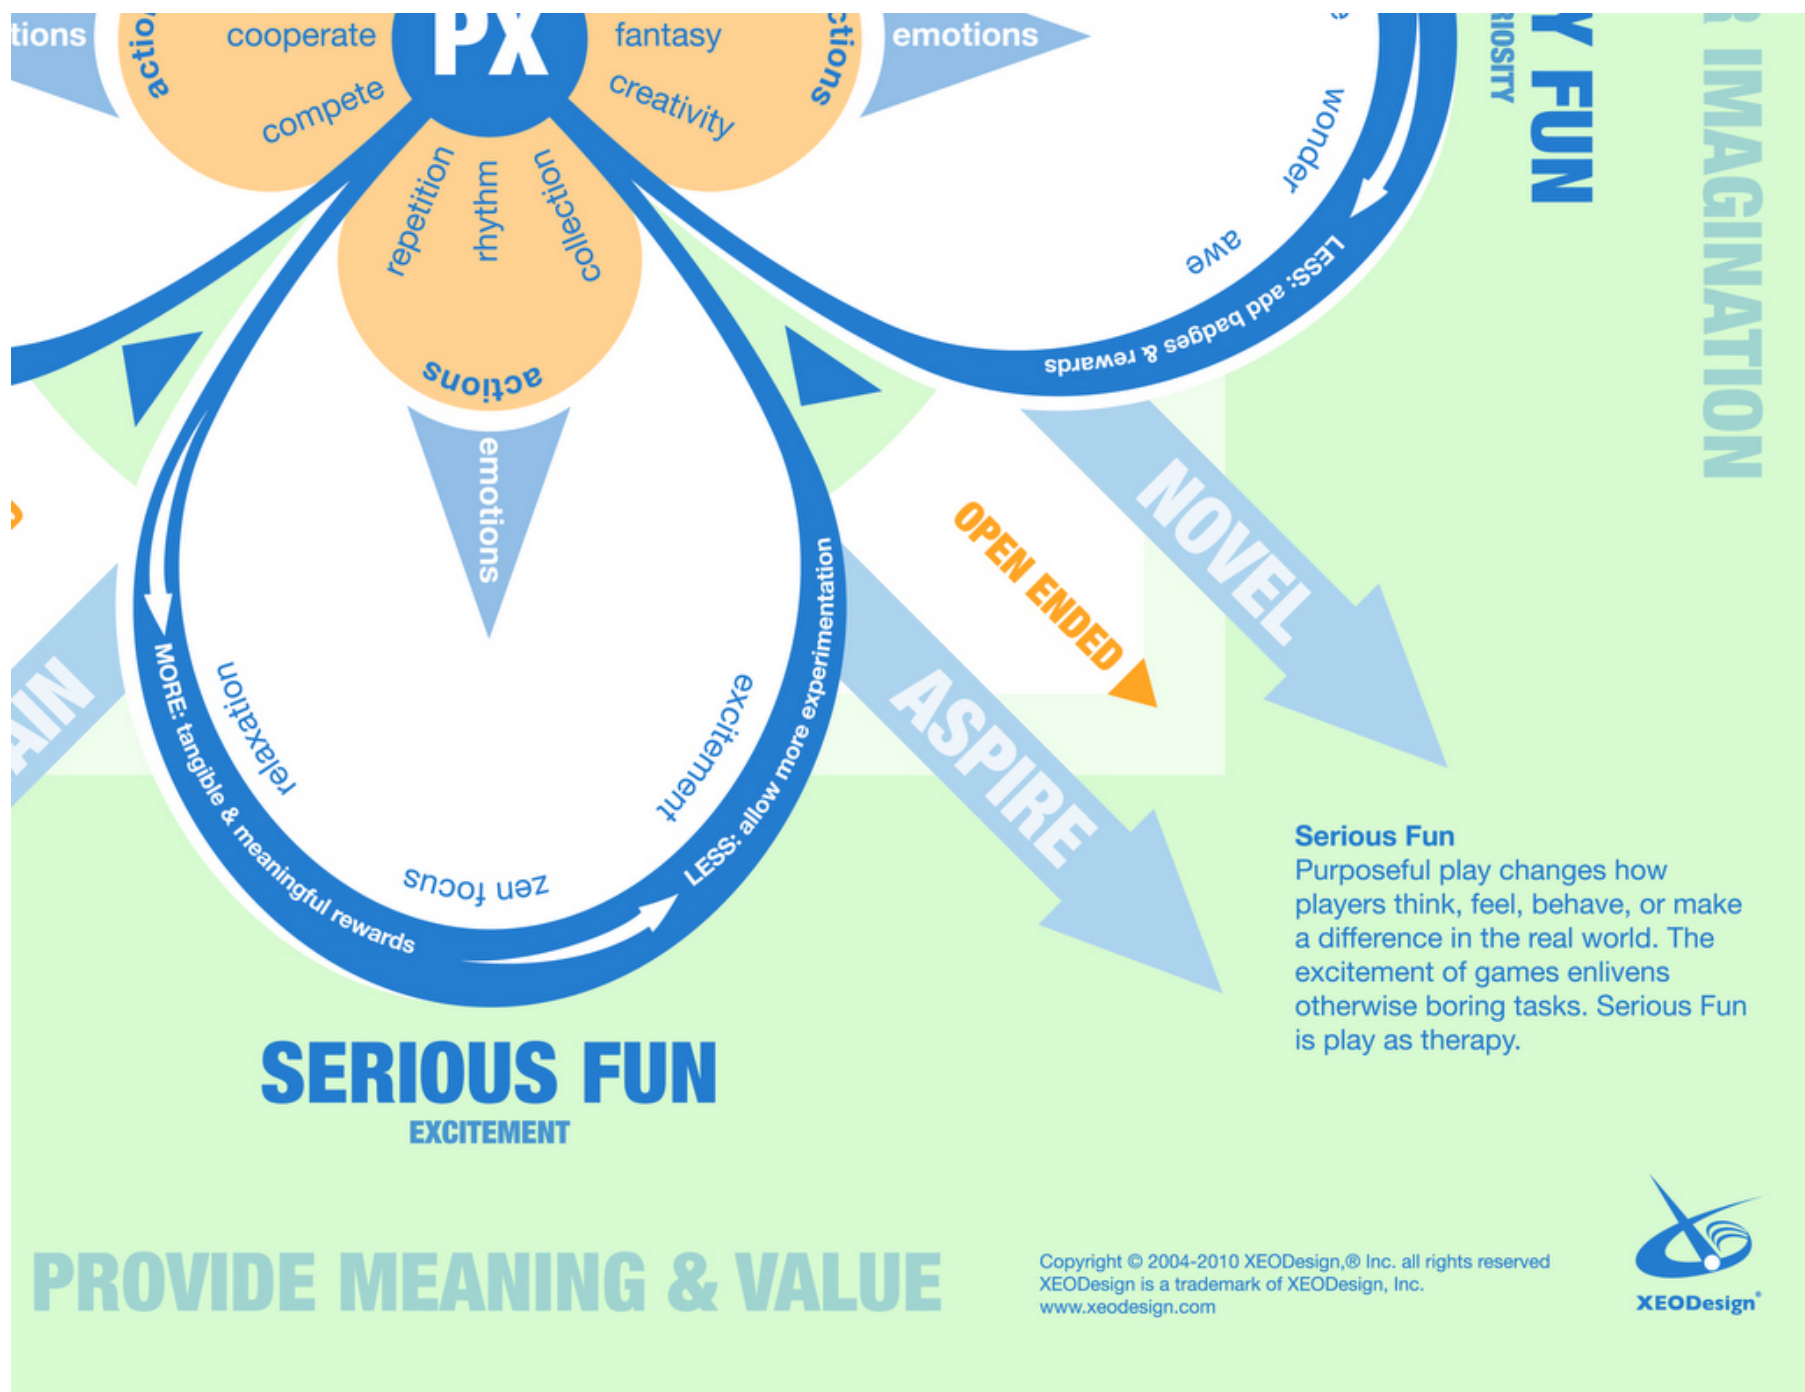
tions

actio

cooperate

compete

PX

fantasy

creativity

ctions

emotions

repetition

rhythm

collection

actions

emotions

wonder

awe

LESS: add badges & rewards

Y FUN

RIOSITY

R IMAGINATION

NOVEL

OPEN ENDED

ASPIRE

AIN

MORE: tangible & meaningful rewards

relaxation

zen focus

excitement

LESS: allow more experimentation

SERIOUS FUN

EXCITEMENT

Serious Fun

Purposeful play changes how players think, feel, behave, or make a difference in the real world. The excitement of games enlivens otherwise boring tasks. Serious Fun is play as therapy.

PROVIDE MEANING & VALUE

Copyright © 2004-2010 XEODesign,® Inc. all rights reserved
XEODesign is a trademark of XEODesign, Inc.
www.xeodesign.com

XEODesign®